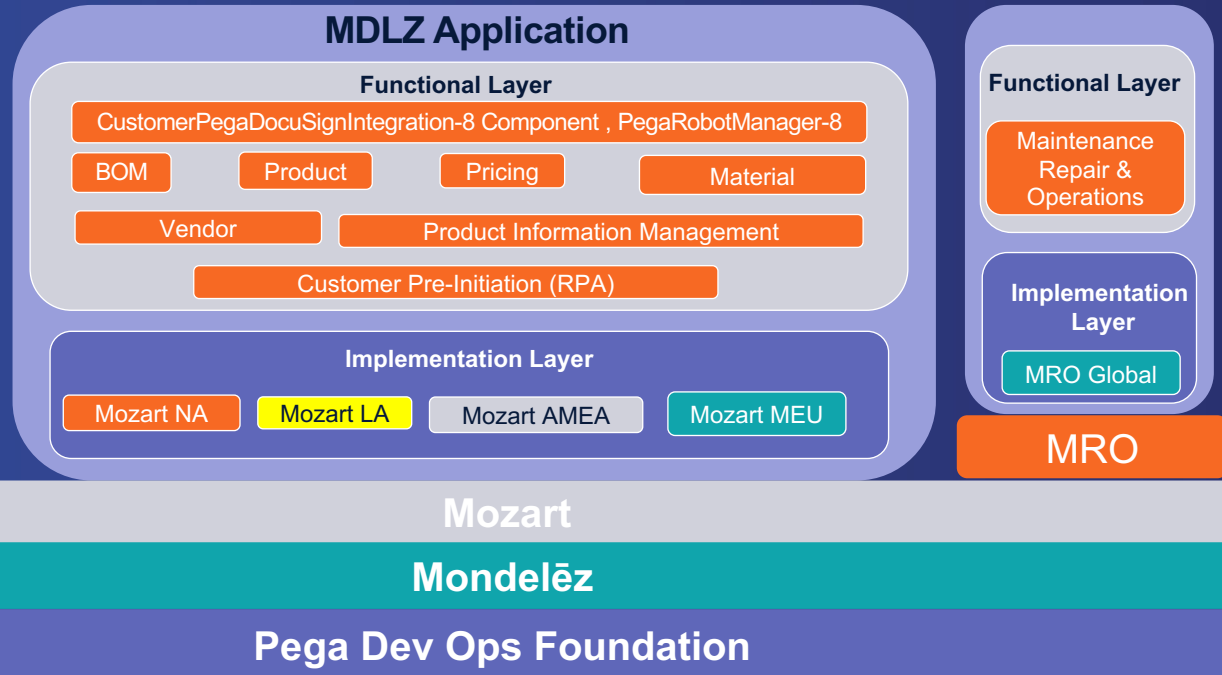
MDLZ Application

Functional Layer

CustomerPegaDocuSignIntegration-8 Component , PegaRobotManager-8

BOM

Product

Pricing

Material

Vendor

Product Information Management

Customer Pre-Initiation (RPA)

Implementation Layer

Mozart NA

Mozart LA

Mozart AMEA

Mozart MEU

Functional Layer

Maintenance Repair & Operations

Implementation Layer

MRO Global

MRO

Mozart

Mondelēz

Pega Dev Ops Foundation